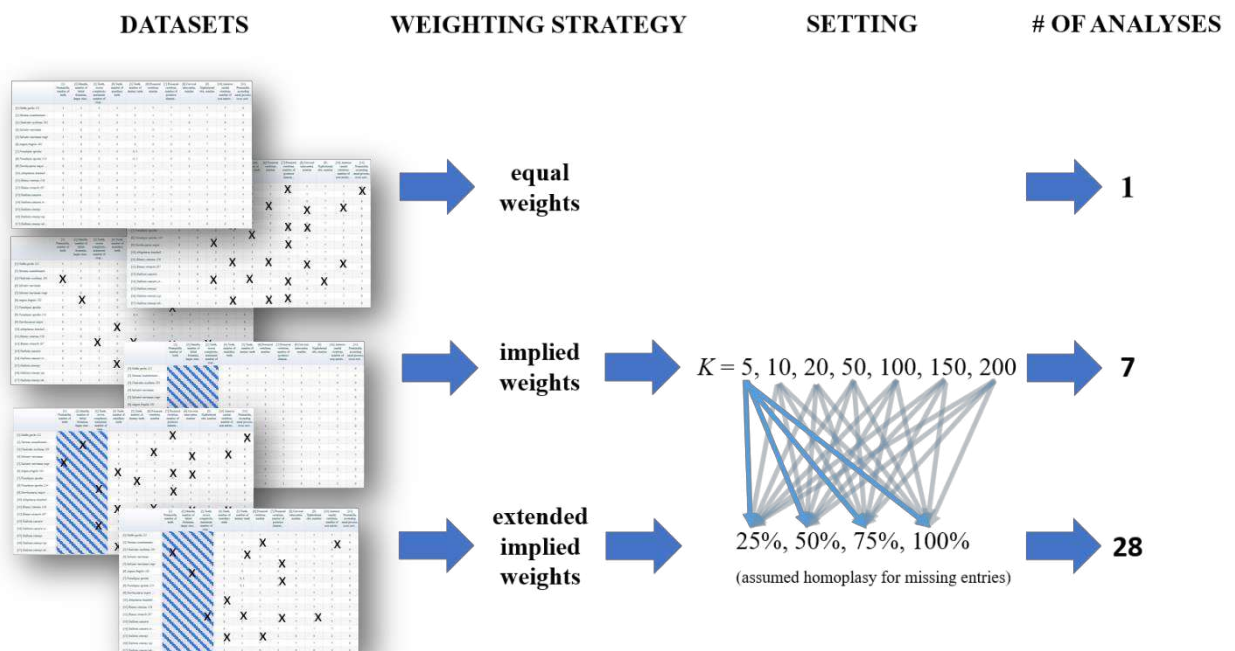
DATASETS

WEIGHTING STRATEGY

SETTING

# OF ANALYSES

equal weights

1

implied weights

$K = 5, 10, 20, 50, 100, 150, 200$

7

extended implied weights

25%, 50%, 75%, 100%

(assumed homoplasy for missing entries)

28